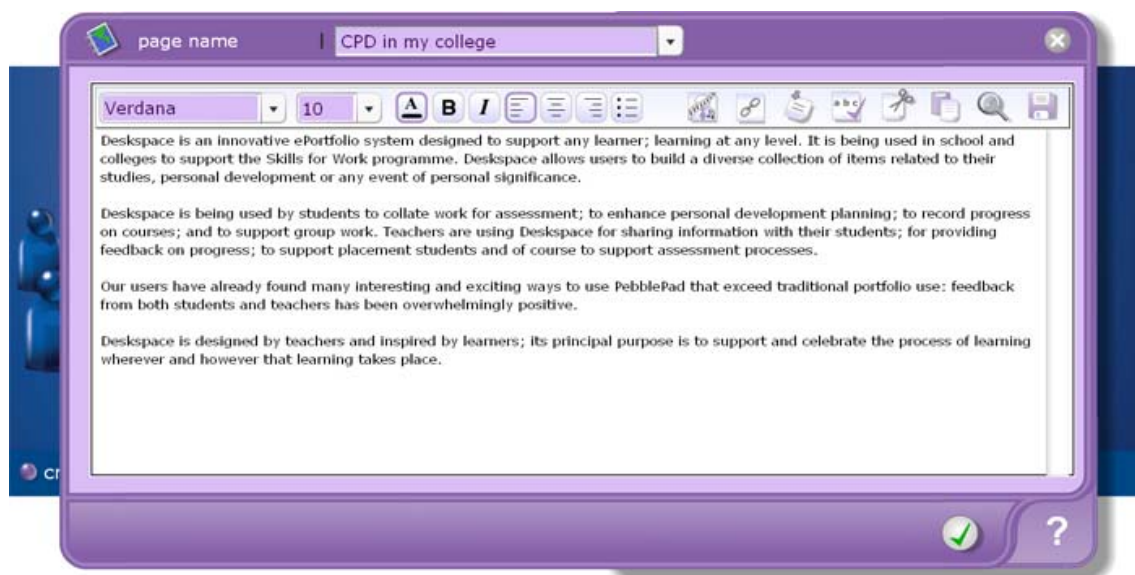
page name | CPD in my college

Verdana 10 A B I

Deskspace is an innovative ePortfolio system designed to support any learner; learning at any level. It is being used in school and colleges to support the Skills for Work programme. Deskspace allows users to build a diverse collection of items related to their studies, personal development or any event of personal significance.

Deskspace is being used by students to collate work for assessment; to enhance personal development planning; to record progress on courses; and to support group work. Teachers are using Deskspace for sharing information with their students; for providing feedback on progress; to support placement students and of course to support assessment processes.

Our users have already found many interesting and exciting ways to use PebblePad that exceed traditional portfolio use: feedback from both students and teachers has been overwhelmingly positive.

Deskspace is designed by teachers and inspired by learners; its principal purpose is to support and celebrate the process of learning wherever and however that learning takes place.

cr

?